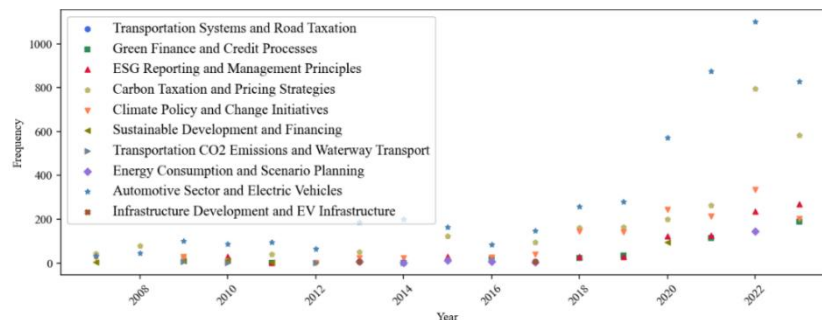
Transportation Systems and Road Taxation
Green Finance and Credit Processes
ESG Reporting and Management Principles
Carbon Taxation and Pricing Strategies
Climate Policy and Change Initiatives
Sustainable Development and Financing
Transportation CO2 Emissions and Waterway Transport
Energy Consumption and Scenario Planning
Automotive Sector and Electric Vehicles
Infrastructure Development and EV Infrastructure

Frequency
1000
800
600
400
200
0

2008
2010
2012
2014
2016
2018
2020
2022
Year